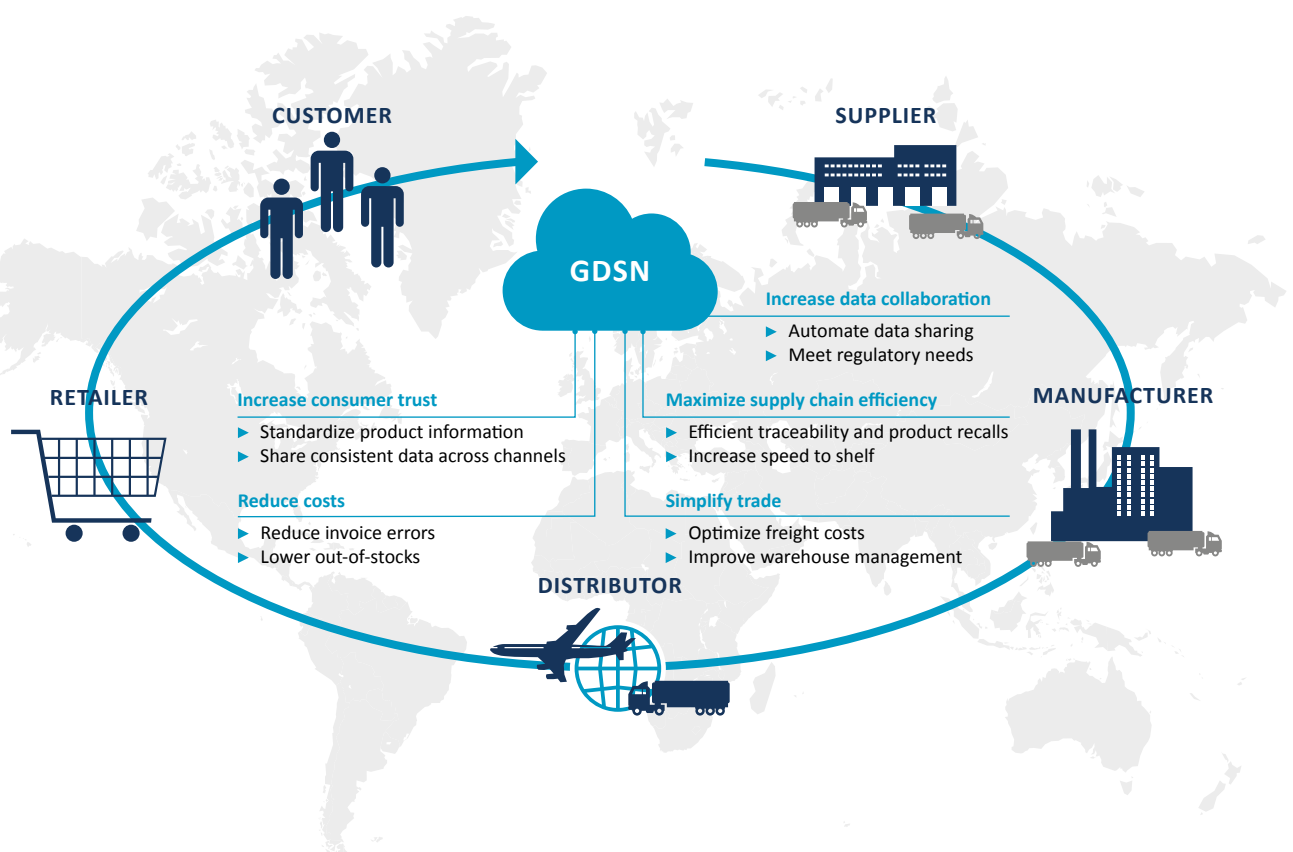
CUSTOMER

SUPPLIER

GDSN

Increase data collaboration
► Automate data sharing
► Meet regulatory needs

RETAILER

Increase consumer trust
► Standardize product information
► Share consistent data across channels

Maximize supply chain efficiency
► Efficient traceability and product recalls
► Increase speed to shelf

MANUFACTURER

Reduce costs
► Reduce invoice errors
► Lower out-of-stocks

Simplify trade
► Optimize freight costs
► Improve warehouse management

DISTRIBUTOR